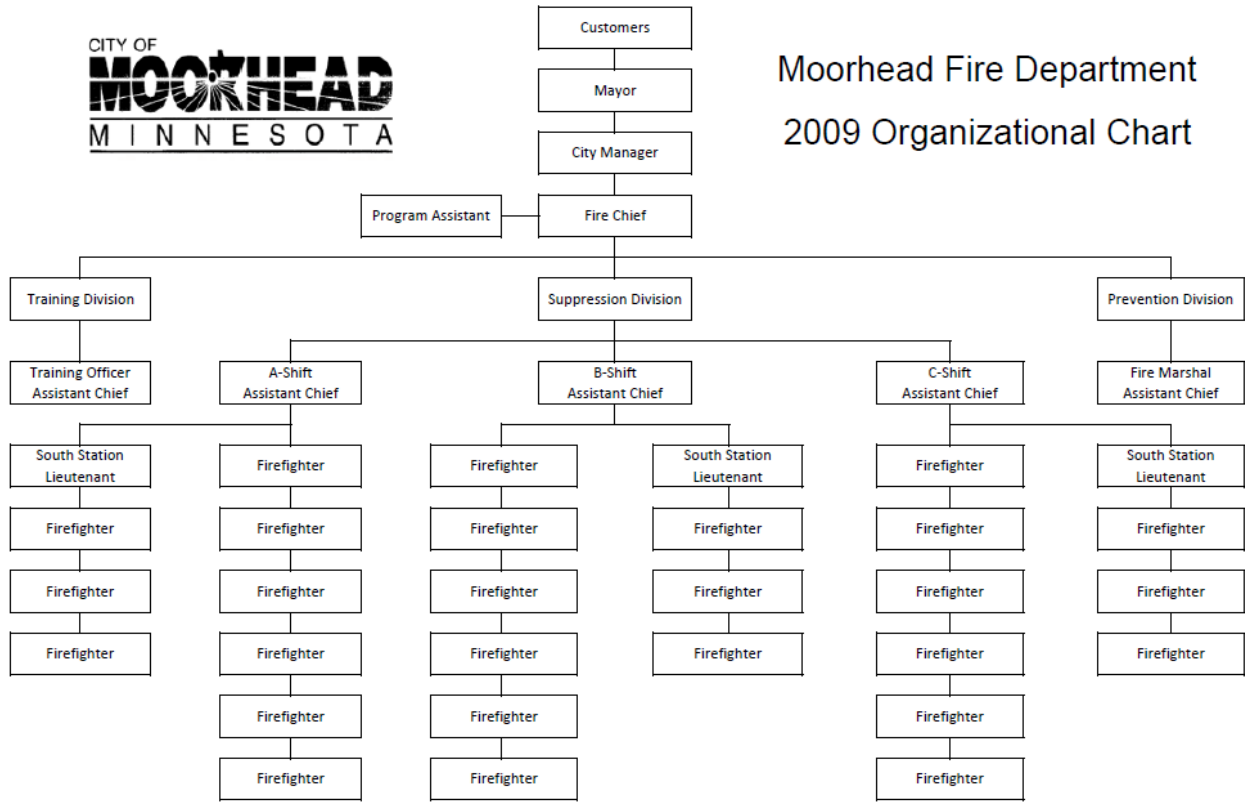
CITY OF
MOORHEAD
MINNESOTA

Moorhead Fire Department
2009 Organizational Chart

Customers

Mayor

City Manager

Program Assistant

Fire Chief

Training Division

Suppression Division

Prevention Division

Training Officer Assistant Chief

A-Shift Assistant Chief

B-Shift Assistant Chief

C-Shift Assistant Chief

Fire Marshal Assistant Chief

South Station Lieutenant
Firefighter
Firefighter
Firefighter

Firefighter
Firefighter
Firefighter
Firefighter
Firefighter
Firefighter

Firefighter
Firefighter
Firefighter
Firefighter
Firefighter
Firefighter

South Station Lieutenant
Firefighter
Firefighter
Firefighter

Firefighter
Firefighter
Firefighter
Firefighter
Firefighter
Firefighter

South Station Lieutenant
Firefighter
Firefighter
Firefighter